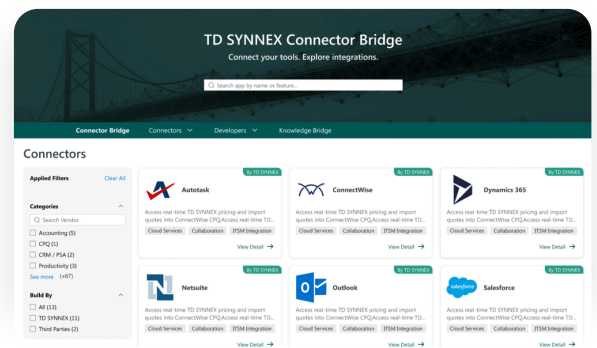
TD SYNNEX Connector Bridge

Connect your tools. Explore integrations.

Search app by name or feature...

Connector Bridge Connectors Developers Knowledge Bridge

Connectors

Applied Filters Clear All

Categories

Search Vendor

Accounting (5)
CPQ (1)
CRM / PSA (2)
Productivity (3)
See more (+67)

Build By

All (13)
TD SYNNEX (11)
Third Parties (2)

By TD SYNNEX
Autotask
Access real-time TD SYNNEX pricing and import quotes into ConnectWise CPQ.Access real-time TD...
Cloud Services Collaboration ITSM Integration
View Detail

By TD SYNNEX
ConnectWise
Access real-time TD SYNNEX pricing and import quotes into ConnectWise CPQ.Access real-time TD...
Cloud Services Collaboration ITSM Integration
View Detail

By TD SYNNEX
Dynamics 365
Access real-time TD SYNNEX pricing and import quotes into ConnectWise CPQ.Access real-time TD...
Cloud Services Collaboration ITSM Integration
View Detail

By TD SYNNEX
Netsuite
Access real-time TD SYNNEX pricing and import quotes into ConnectWise CPQ.Access real-time TD...
Cloud Services Collaboration ITSM Integration
View Detail

By TD SYNNEX
Outlook
Access real-time TD SYNNEX pricing and import quotes into ConnectWise CPQ.Access real-time TD...
Cloud Services Collaboration ITSM Integration
View Detail

By TD SYNNEX
salesforce
Salesforce
Access real-time TD SYNNEX pricing and import quotes into ConnectWise CPQ.Access real-time TD...
Cloud Services Collaboration ITSM Integration
View Detail